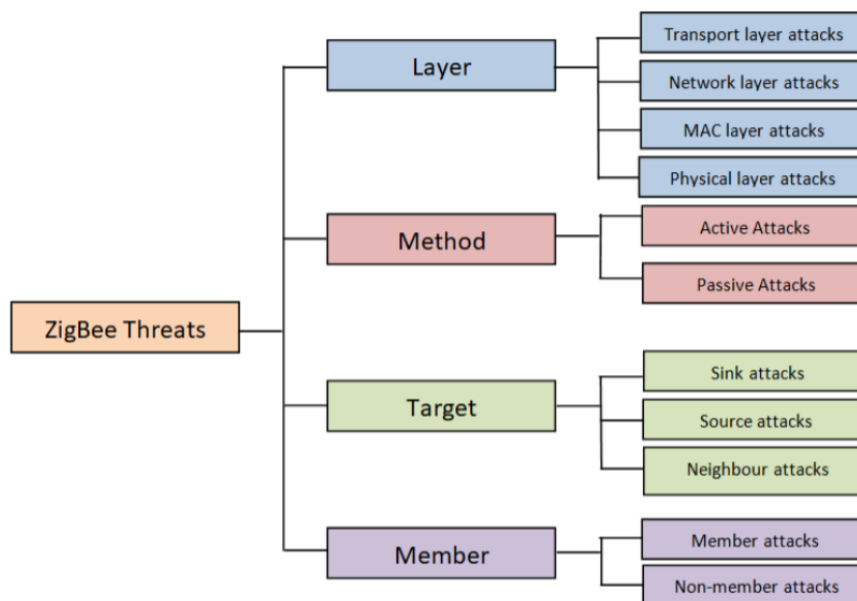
ZigBee Threats

Layer

Transport layer attacks

Network layer attacks

MAC layer attacks

Physical layer attacks

Method

Active Attacks

Passive Attacks

Target

Sink attacks

Source attacks

Neighbour attacks

Member

Member attacks

Non-member attacks